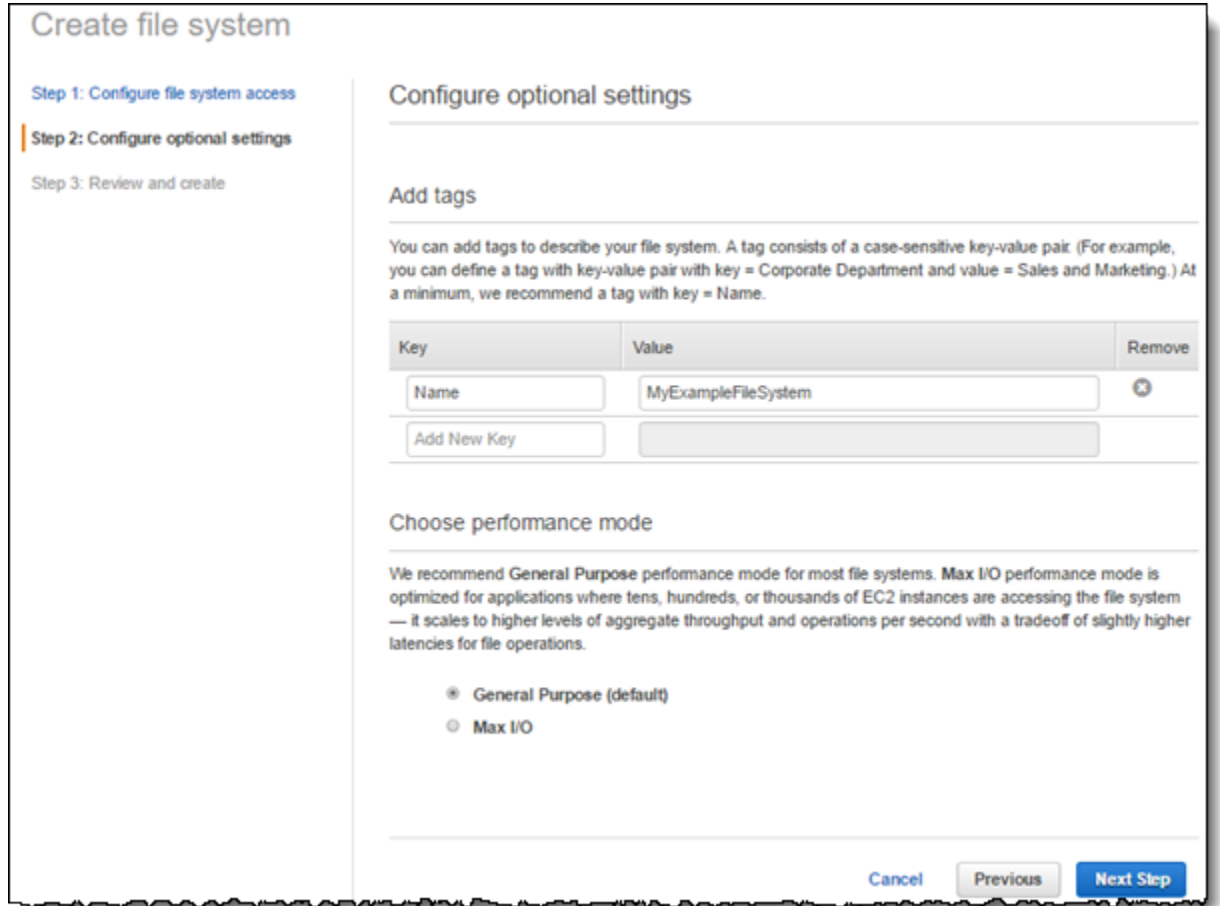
Create file system

Step 1: Configure file system access

Step 2: Configure optional settings

Step 3: Review and create

Configure optional settings

Add tags

You can add tags to describe your file system. A tag consists of a case-sensitive key-value pair. (For example, you can define a tag with key-value pair with key = Corporate Department and value = Sales and Marketing.) At a minimum, we recommend a tag with key = Name.

| Key | Value | Remove |
|---|---|---|
| Name | MyExampleFileSystem | |
| Add New Key | | |

Choose performance mode

We recommend **General Purpose** performance mode for most file systems. **Max I/O** performance mode is optimized for applications where tens, hundreds, or thousands of EC2 instances are accessing the file system — it scales to higher levels of aggregate throughput and operations per second with a tradeoff of slightly higher latencies for file operations.

General Purpose (default)

Max I/O

Cancel Previous Next Step